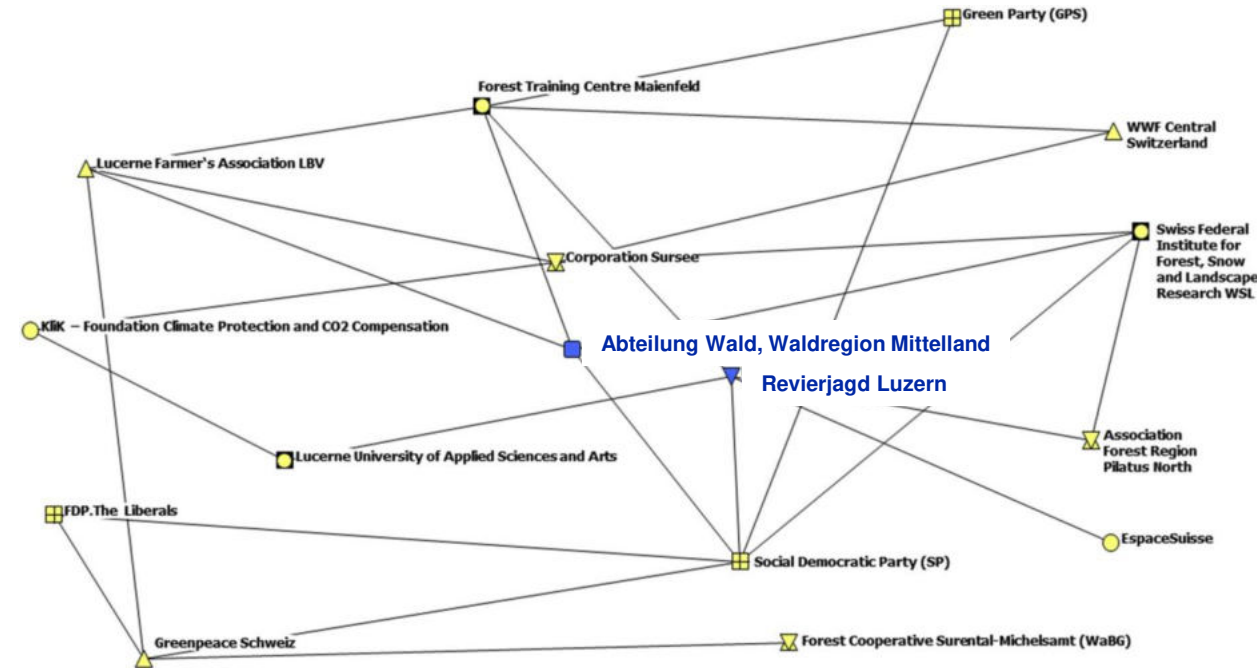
Green Party (GPS)

Forest Training Centre Maienfeld

WWF Central Switzerland

Lucerne Farmer's Association LBV

Swiss Federal Institute for Forest, Snow and Landscape Research WSL

Corporation Sursee

KliK – Foundation Climate Protection and CO2 Compensation

Abteilung Wald, Waldregion Mittelland

Revierjagd Luzern

Association Forest Region Pilatus North

Lucerne University of Applied Sciences and Arts

FDP.The Liberals

EspaceSuisse

Social Democratic Party (SP)

Greenpeace Schweiz

Forest Cooperative Surental-Michelsamt (WaBG)